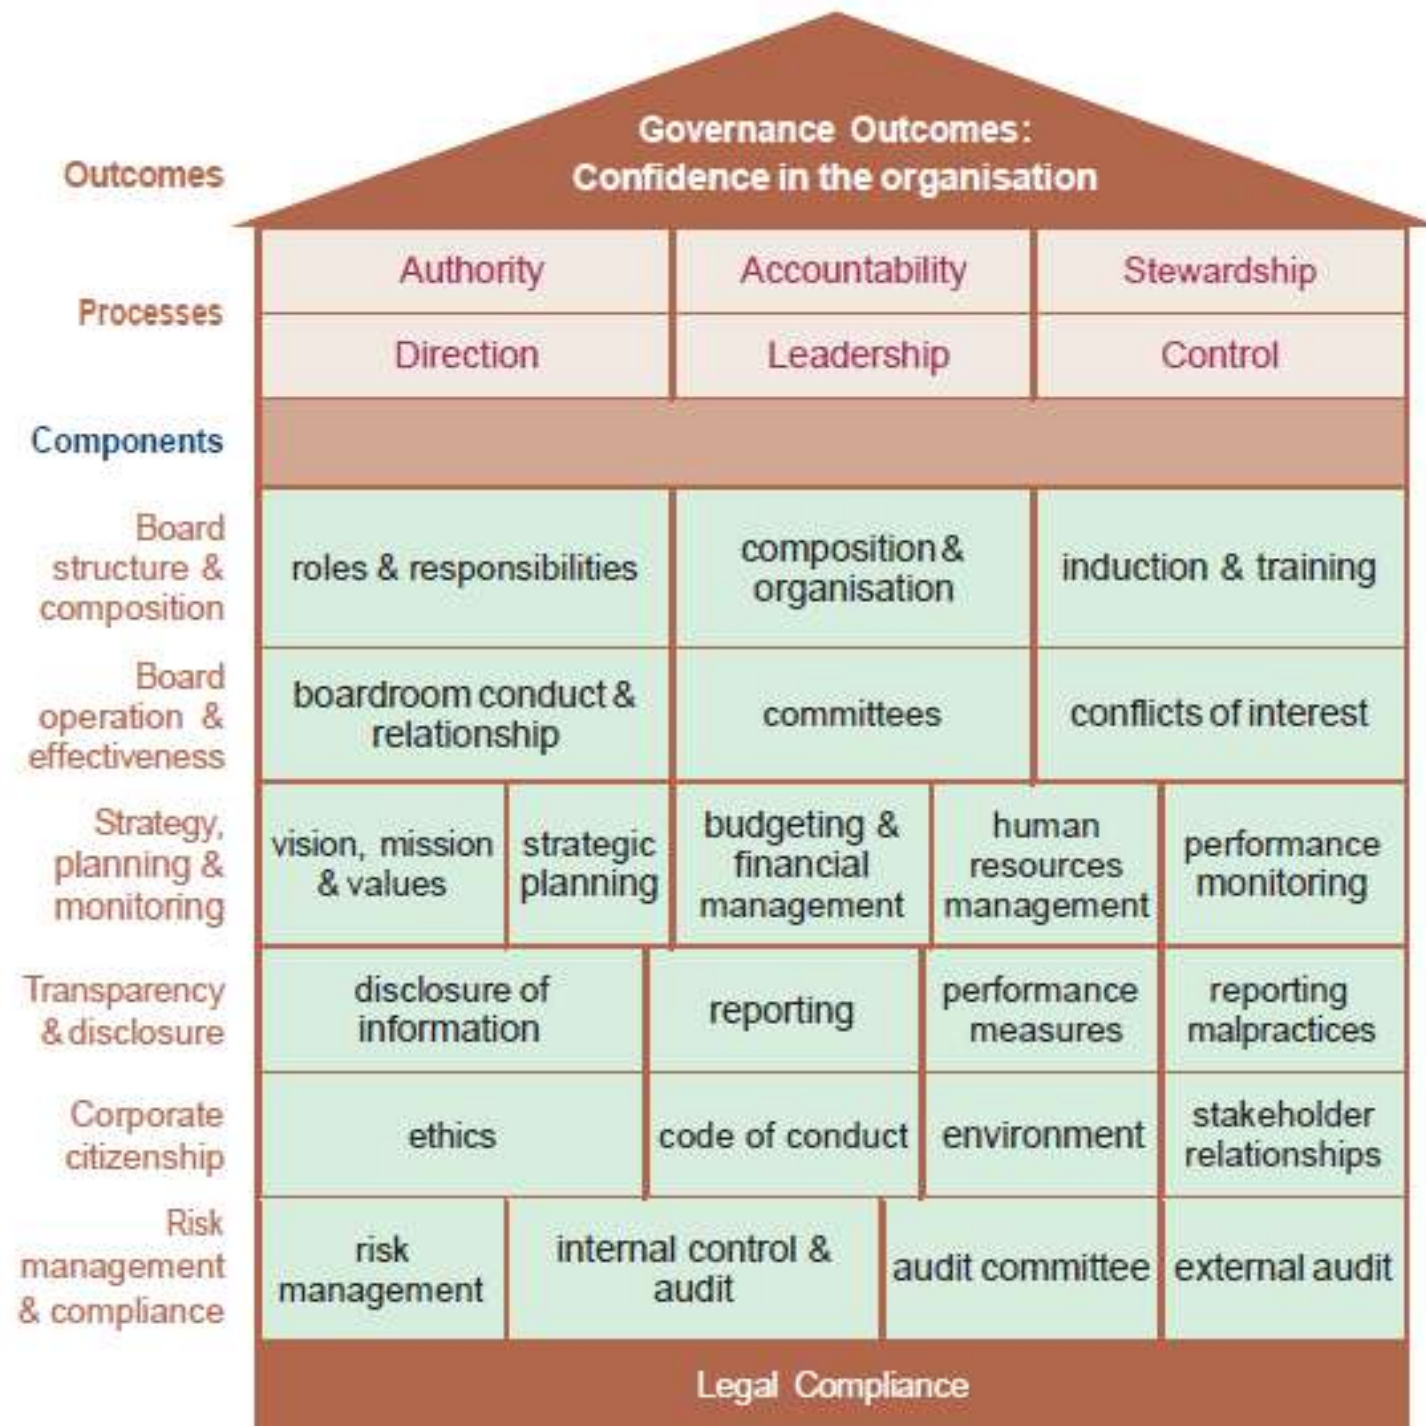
Outcomes

Governance Outcomes:
Confidence in the organisation

Processes

| Authority | Accountability | Stewardship |
|---|---|---|
| Direction | Leadership | Control |

Components

Board structure & composition

| roles & responsibilities | composition & organisation | induction & training |
|---|---|---|

Board operation & effectiveness

| boardroom conduct & relationship | committees | conflicts of interest |
|---|---|---|

Strategy, planning & monitoring

| vision, mission & values | strategic planning | budgeting & financial management | human resources management | performance monitoring |
|---|---|---|---|---|

Transparency & disclosure

| disclosure of information | reporting | performance measures | reporting malpractices |
|---|---|---|---|

Corporate citizenship

| ethics | code of conduct | environment | stakeholder relationships |
|---|---|---|---|

Risk management & compliance

| risk management | internal control & audit | audit committee | external audit |
|---|---|---|---|

Legal Compliance